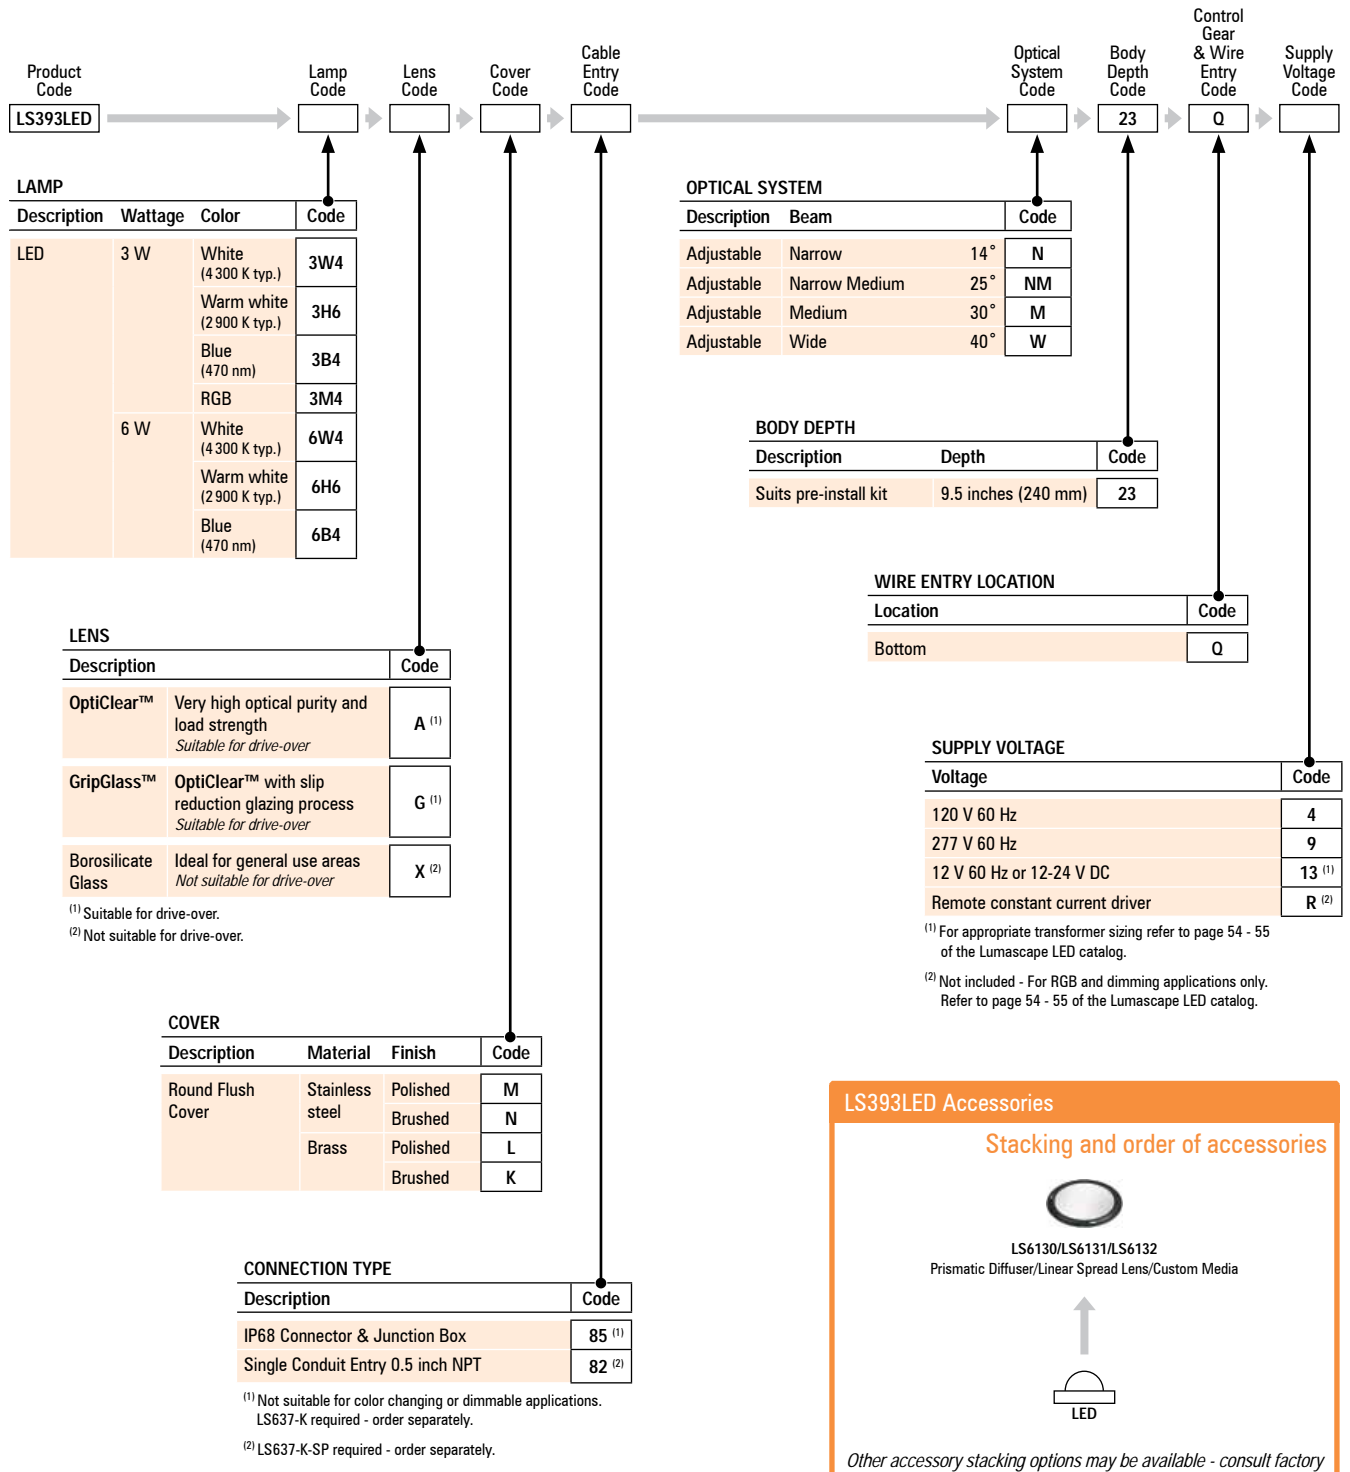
Product Code

LS393LED

Lamp Code

Lens Code

Cover Code

Cable Entry Code

Optical System Code

Body Depth Code

23

Control Gear & Wire Entry Code

Q

Supply Voltage Code

LAMP

| Description | Wattage | Color | Code |
|---|---|---|---|
| LED | 3 W | White (4 300 K typ.) | 3W4 |
| | | Warm white (2 900 K typ.) | 3H6 |
| | | Blue (470 nm) | 3B4 |
| | | RGB | 3M4 |
| | 6 W | White (4 300 K typ.) | 6W4 |
| | | Warm white (2 900 K typ.) | 6H6 |
| | | Blue (470 nm) | 6B4 |

OPTICAL SYSTEM

| Description | Beam | | Code |
|---|---|---|---|
| Adjustable | Narrow | 14° | N |
| Adjustable | Narrow Medium | 25° | NM |
| Adjustable | Medium | 30° | M |
| Adjustable | Wide | 40° | W |

BODY DEPTH

| Description | Depth | Code |
|---|---|---|
| Suits pre-install kit | 9.5 inches (240 mm) | 23 |

WIRE ENTRY LOCATION

| Location | Code |
|---|---|
| Bottom | Q |

LENS

| Description | | Code |
|---|---|---|
| OptiClear™ | Very high optical purity and load strength *Suitable for drive-over* | A $^{(1)}$ |
| GripGlass™ | OptiClear™ with slip reduction glazing process *Suitable for drive-over* | G $^{(1)}$ |
| Borosilicate Glass | Ideal for general use areas *Not suitable for drive-over* | X $^{(2)}$ |

$^{(1)}$ Suitable for drive-over.
$^{(2)}$ Not suitable for drive-over.

SUPPLY VOLTAGE

| Voltage | Code |
|---|---|
| 120 V 60 Hz | 4 |
| 277 V 60 Hz | 9 |
| 12 V 60 Hz or 12-24 V DC | 13 $^{(1)}$ |
| Remote constant current driver | R $^{(2)}$ |

$^{(1)}$ For appropriate transformer sizing refer to page 54 - 55 of the Lumascape LED catalog.

$^{(2)}$ Not included - For RGB and dimming applications only. Refer to page 54 - 55 of the Lumascape LED catalog.

COVER

| Description | Material | Finish | Code |
|---|---|---|---|
| Round Flush Cover | Stainless steel | Polished | M |
| | | Brushed | N |
| | Brass | Polished | L |
| | | Brushed | K |

LS393LED Accessories

Stacking and order of accessories

LS6130/LS6131/LS6132
Prismatic Diffuser/Linear Spread Lens/Custom Media

LED

*Other accessory stacking options may be available - consult factory*

CONNECTION TYPE

| Description | Code |
|---|---|
| IP68 Connector & Junction Box | 85 $^{(1)}$ |
| Single Conduit Entry 0.5 inch NPT | 82 $^{(2)}$ |

$^{(1)}$ Not suitable for color changing or dimmable applications. LS637-K required - order separately.

$^{(2)}$ LS637-K-SP required - order separately.